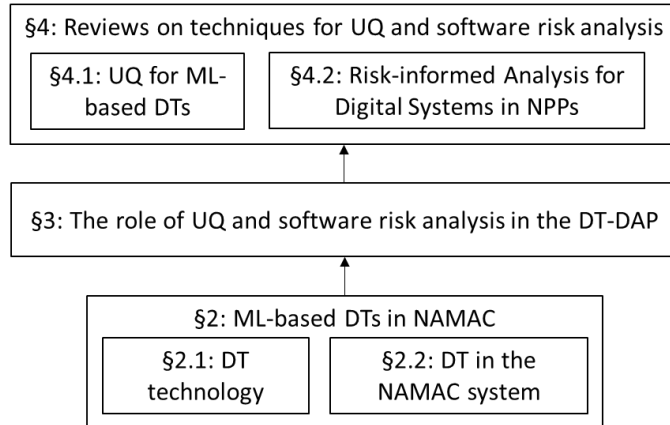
§4: Reviews on techniques for UQ and software risk analysis

§4.1: UQ for ML-based DTs

§4.2: Risk-informed Analysis for Digital Systems in NPPs

§3: The role of UQ and software risk analysis in the DT-DAP

§2: ML-based DTs in NAMAC

§2.1: DT technology

§2.2: DT in the NAMAC system